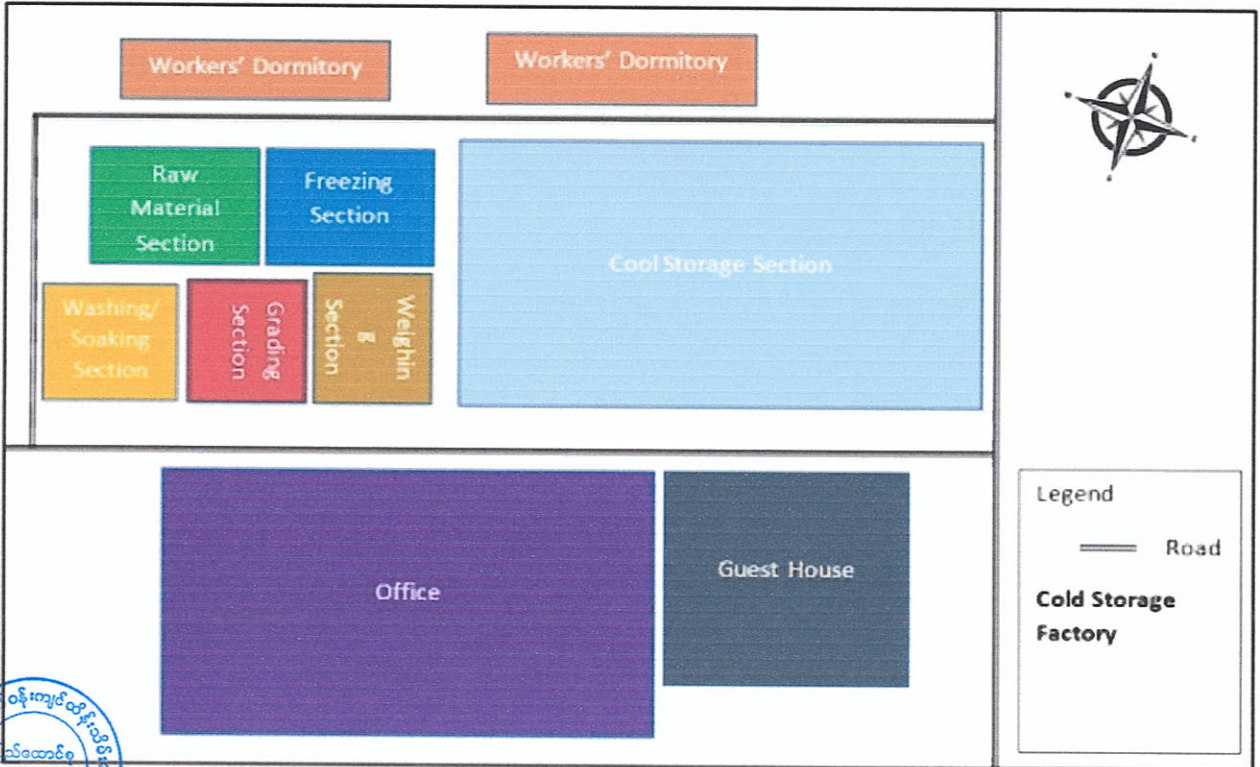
Workers' Dormitory

Workers' Dormitory

Raw Material Section

Freezing Section

Cool Storage Section

Washing/ Soaking Section

Grading Section

Weighin g Section

Office

Guest House

Legend

Road

Cold Storage Factory

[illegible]